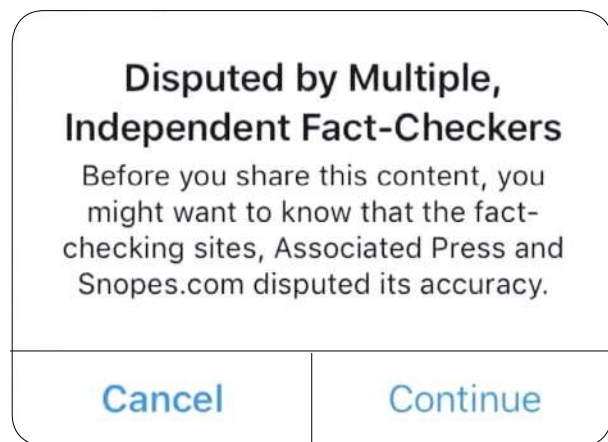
Disputed by Multiple, Independent Fact-Checkers

Before you share this content, you might want to know that the fact-checking sites, Associated Press and Snopes.com disputed its accuracy.

Cancel

Continue